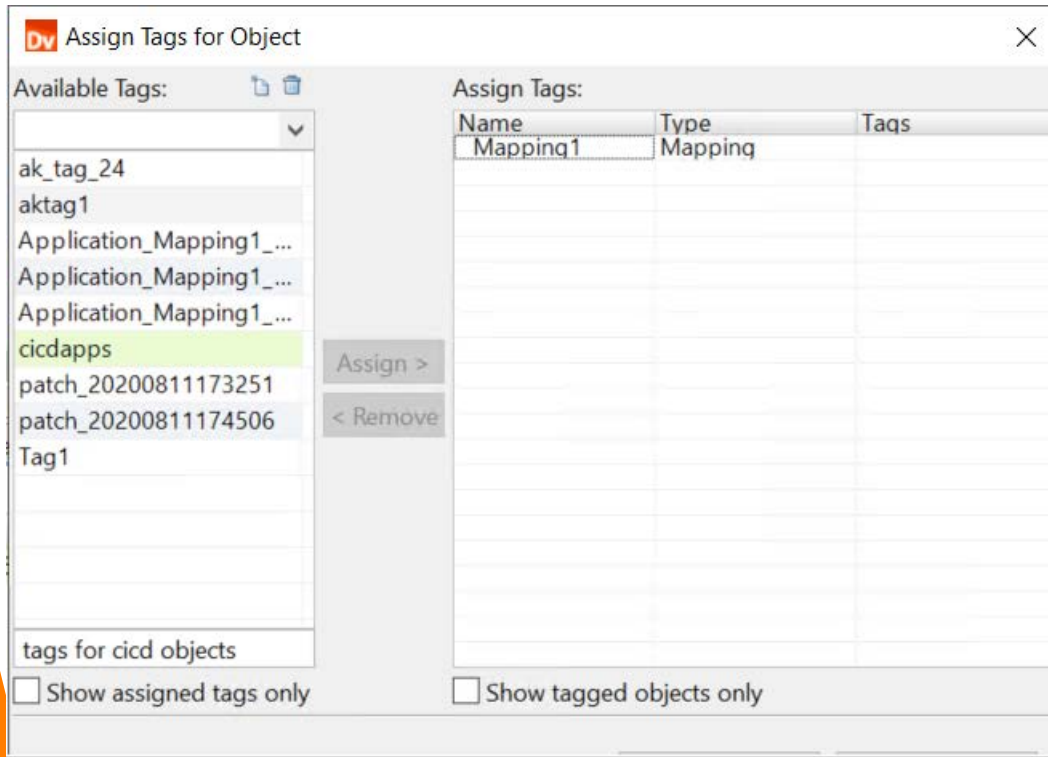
Dv Assign Tags for Object

Available Tags:

ak_tag_24
aktag1
Application_Mapping1_...
Application_Mapping1_...
Application_Mapping1_...
cicdapps
patch_20200811173251
patch_20200811174506
Tag1

tags for cicd objects

Show assigned tags only

Assign >
< Remove

Assign Tags:

| Name | Type | Tags |
|---|---|---|
| Mapping1 | Mapping | |

Show tagged objects only